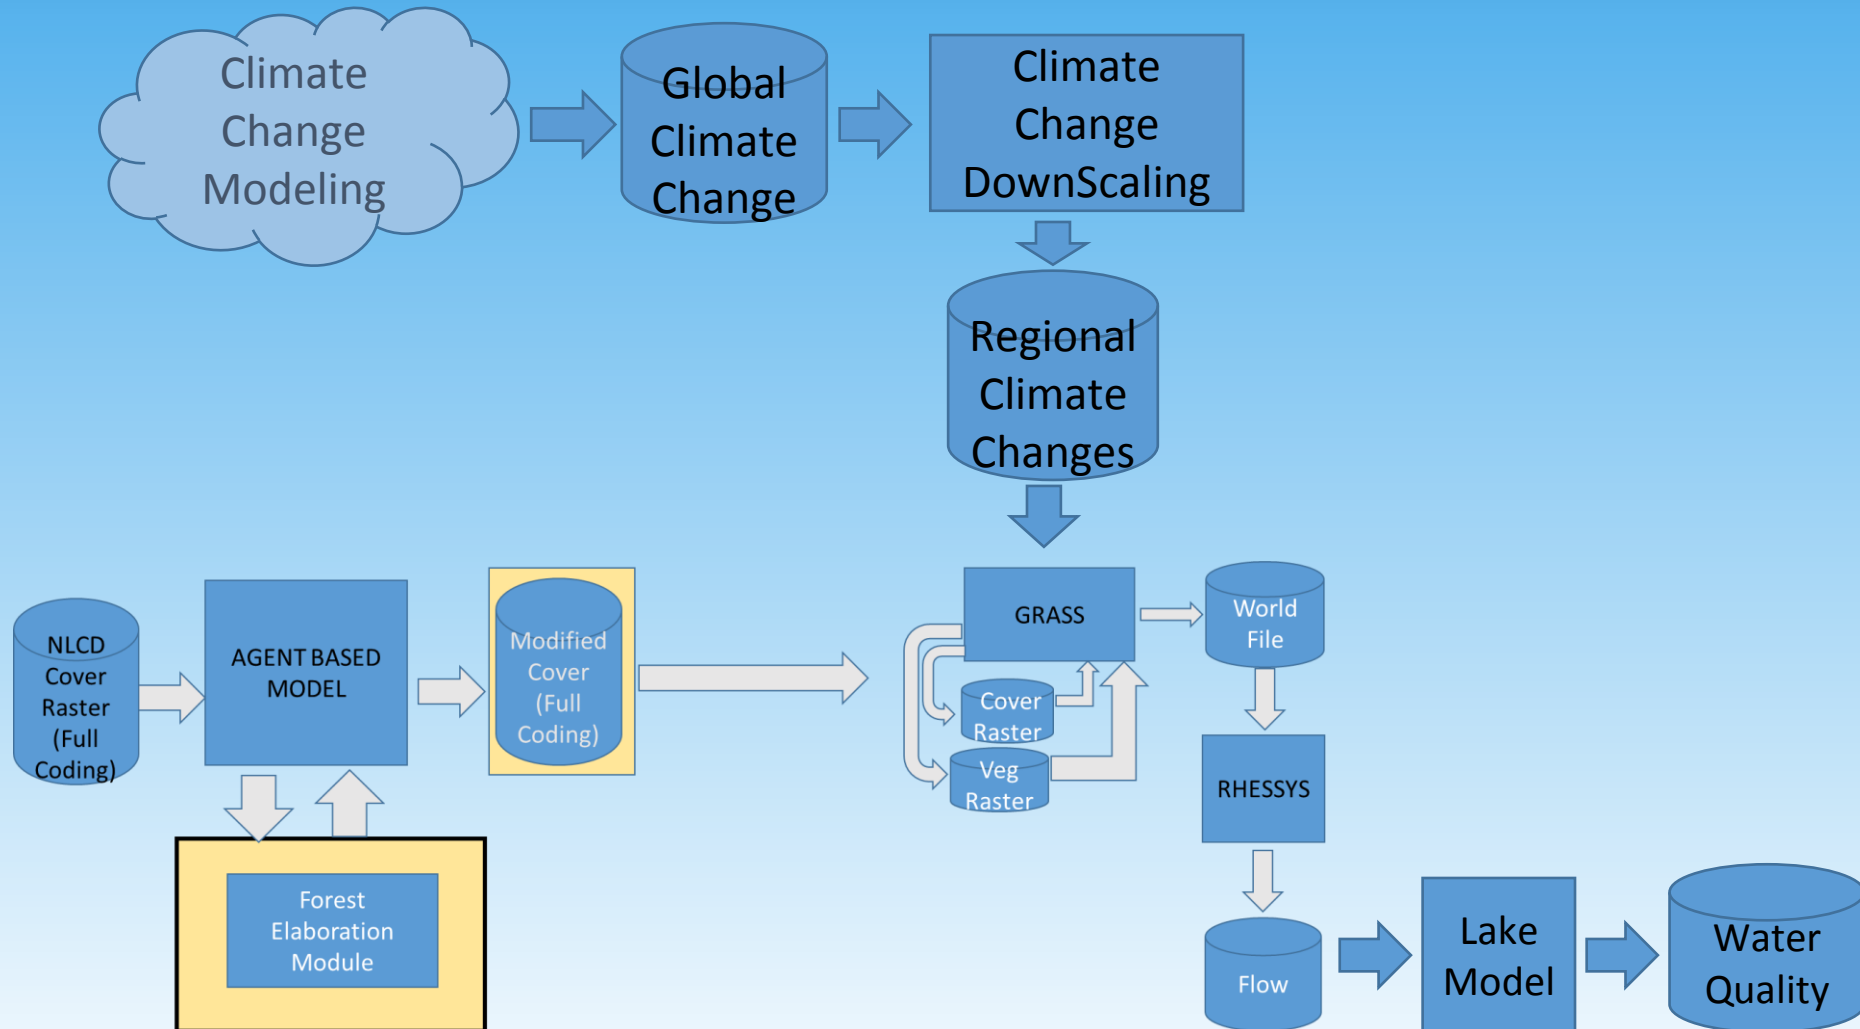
Climate Change Modeling

Global Climate Change

Climate Change DownScaling

Regional Climate Changes

NLCD Cover Raster (Full Coding)

AGENT BASED MODEL

Modified Cover (Full Coding)

Forest Elaboration Module

GRASS

Cover Raster

Veg Raster

World File

RHESSYS

Flow

Lake Model

Water Quality